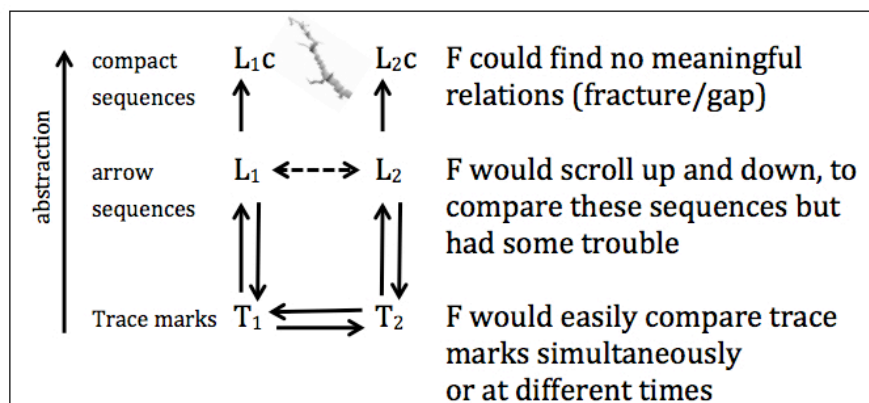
abstraction

compact sequences $L_1c$ $L_2c$ F could find no meaningful relations (fracture/gap)

arrow sequences $L_1$ $L_2$ F would scroll up and down, to compare these sequences but had some trouble

Trace marks $T_1$ $T_2$ F would easily compare trace marks simultaneously or at different times